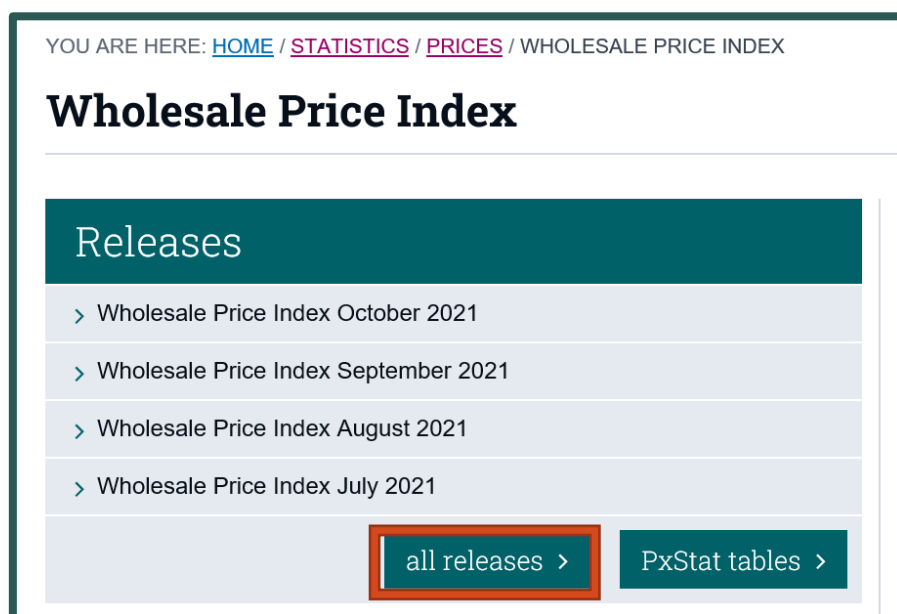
YOU ARE HERE: HOME / STATISTICS / PRICES / WHOLESALE PRICE INDEX

Wholesale Price Index

Releases

› Wholesale Price Index October 2021

› Wholesale Price Index September 2021

› Wholesale Price Index August 2021

› Wholesale Price Index July 2021

all releases ›

PxStat tables ›